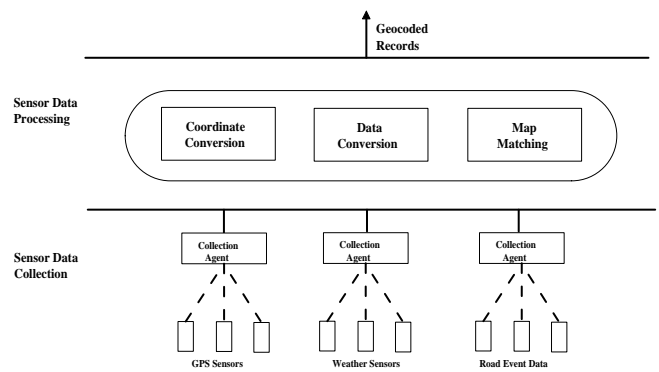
Geocoded Records

Sensor Data Processing

Coordinate Conversion

Data Conversion

Map Matching

Sensor Data Collection

Collection Agent

Collection Agent

Collection Agent

GPS Sensors

Weather Sensors

Road Event Data